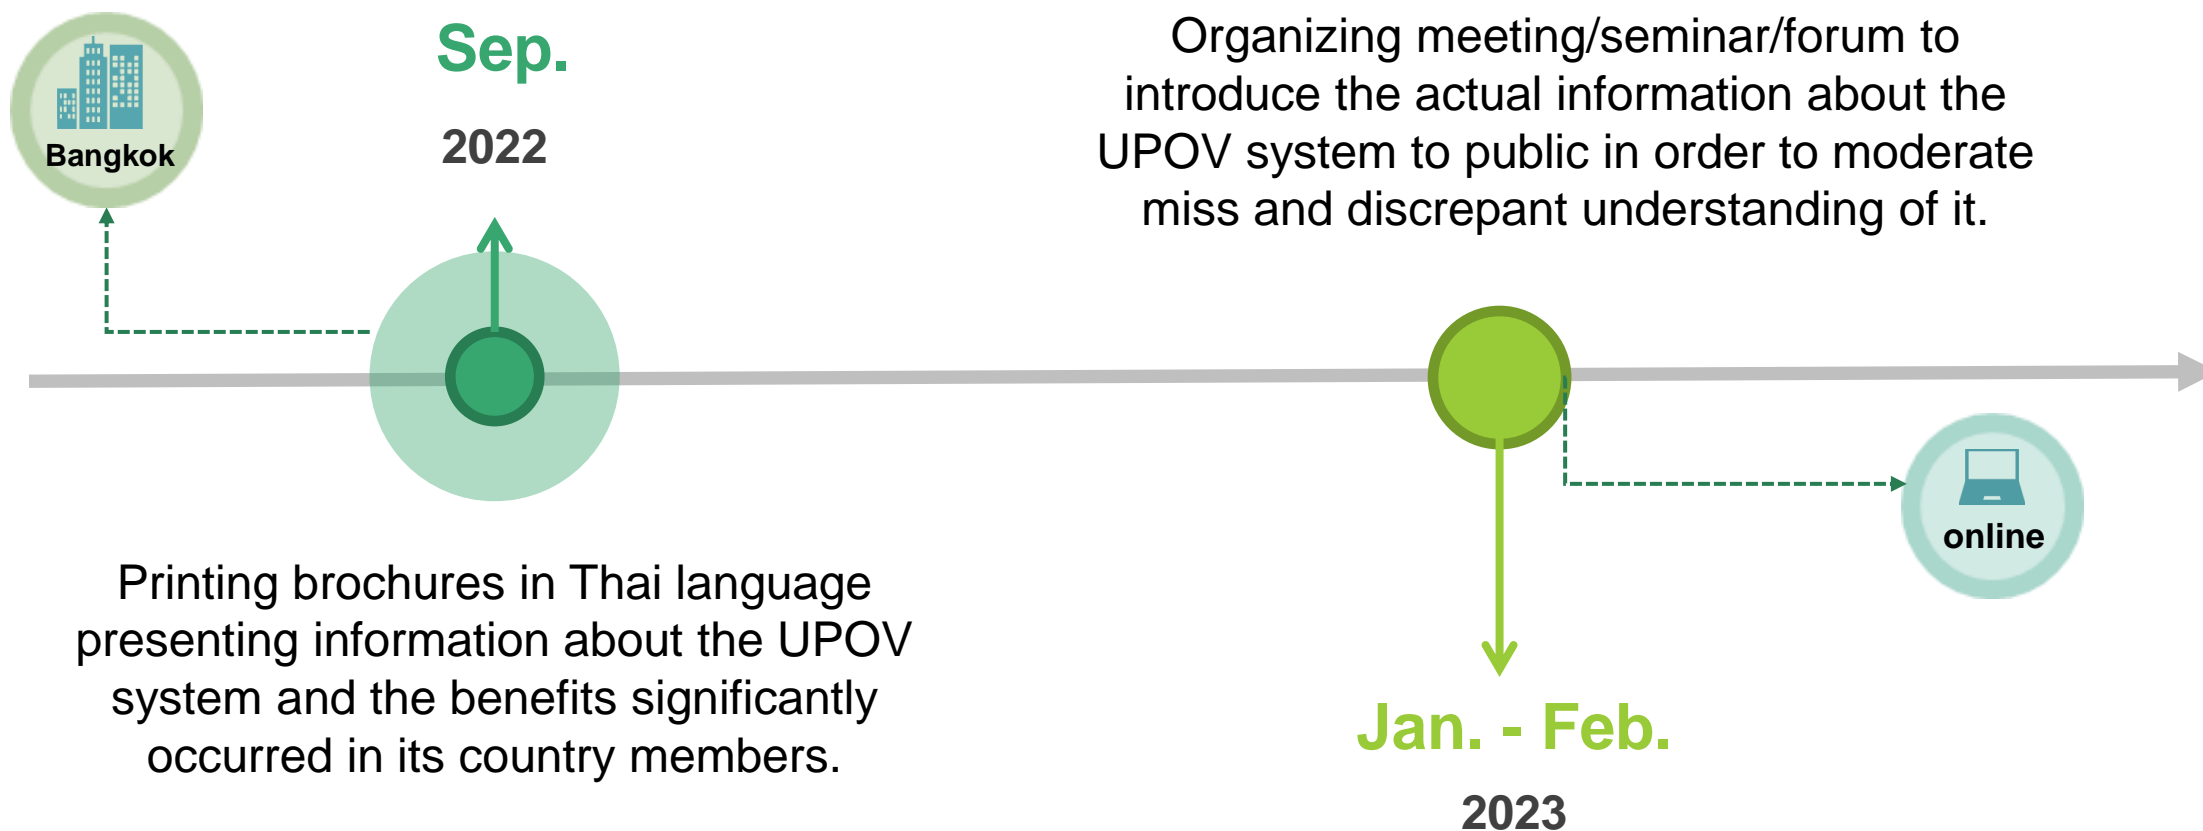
Bangkok

Sep.

2022

Organizing meeting/seminar/forum to introduce the actual information about the UPOV system to public in order to moderate miss and discrepant understanding of it.

online

Printing brochures in Thai language presenting information about the UPOV system and the benefits significantly occurred in its country members.

Jan. - Feb.

2023